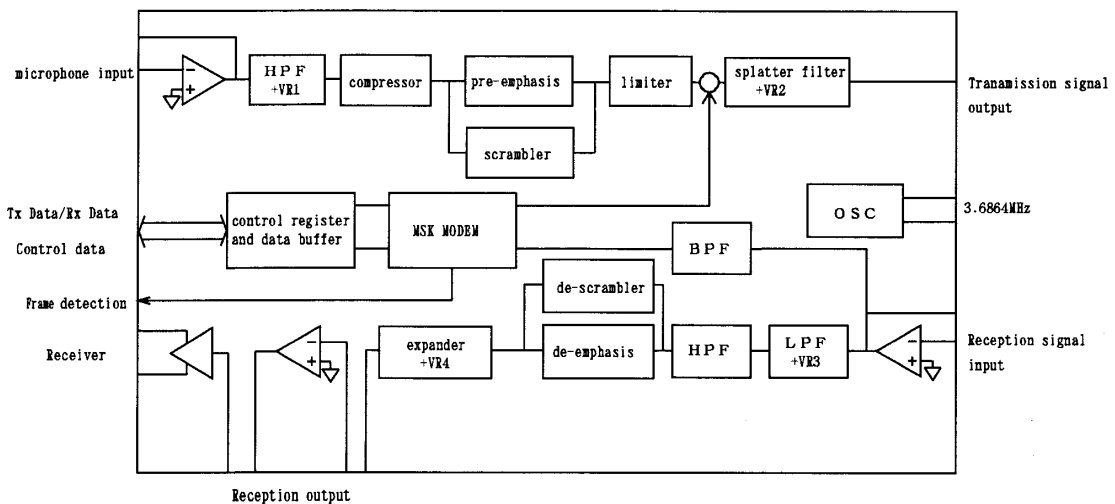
microphone input

HPF +VR1

compressor

pre-emphasis

scrambler

limiter

splatter filter +VR2

Tranamission signal output

Tx Data/Rx Data

Control data

control register and data buffer

MSK MODEM

OSC

3.6864MHz

BPF

Frame detection

de-scrambler

Receiver

expander +VR4

de-emphasis

HPF

LPF +VR3

Reception signal input

Reception output